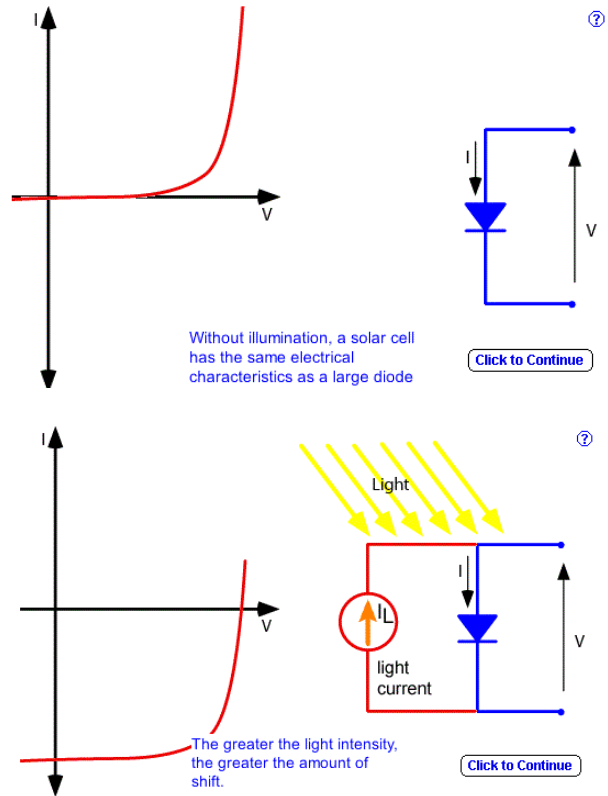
I

V

?

I

V

Without illumination, a solar cell has the same electrical characteristics as a large diode

Click to Continue

I

V

?

Light

$I_L$

light current

I

V

The greater the light intensity, the greater the amount of shift.

Click to Continue